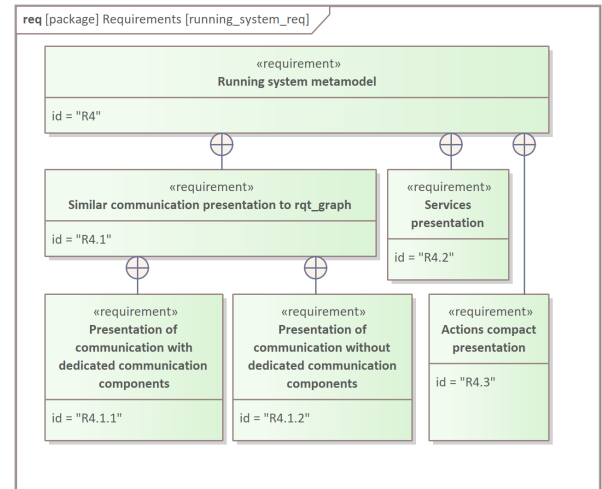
req [package] Requirements [running_system_req]

«requirement»
Running system metamodel

id = "R4"

«requirement»
Similar communication presentation to rqt_graph

id = "R4.1"

«requirement»
Services presentation

id = "R4.2"

«requirement»
Presentation of communication with dedicated communication components

id = "R4.1.1"

«requirement»
Presentation of communication without dedicated communication components

id = "R4.1.2"

«requirement»
Actions compact presentation

id = "R4.3"